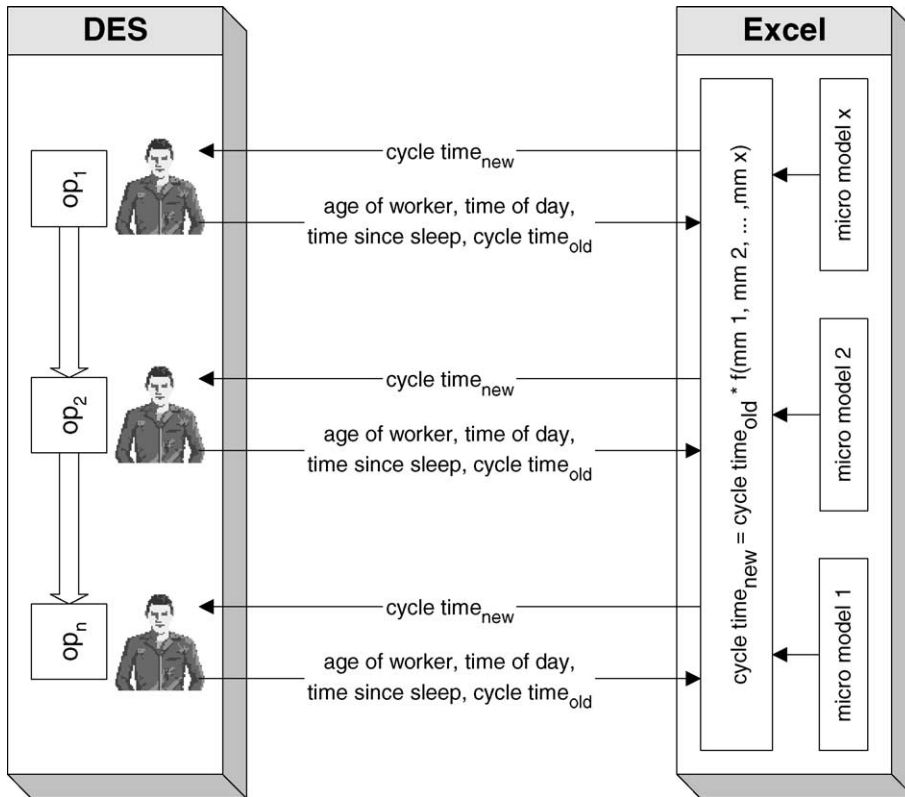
DES

Excel

$op_1$

cycle time$_{new}$

age of worker, time of day, time since sleep, cycle time$_{old}$

$op_2$

cycle time$_{new}$

age of worker, time of day, time since sleep, cycle time$_{old}$

$op_n$

cycle time$_{new}$

age of worker, time of day, time since sleep, cycle time$_{old}$

cycle time$_{new}$ = cycle time$_{old}$ * f(mm 1, mm 2, ... ,mm x)

micro model x

micro model 2

micro model 1